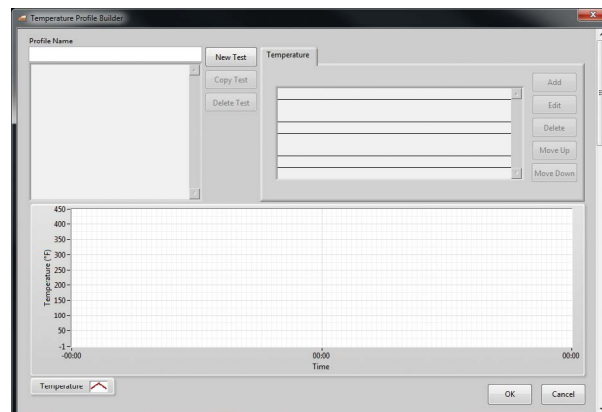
Temperature Profile Builder

Profile Name

New Test

Copy Test

Delete Test

Temperature

Add

Edit

Delete

Move Up

Move Down

450
400
350
300
250
200
150
100
50
-1
Temperature (°F)

-00:00
00:00
00:00
Time

Temperature

OK

Cancel